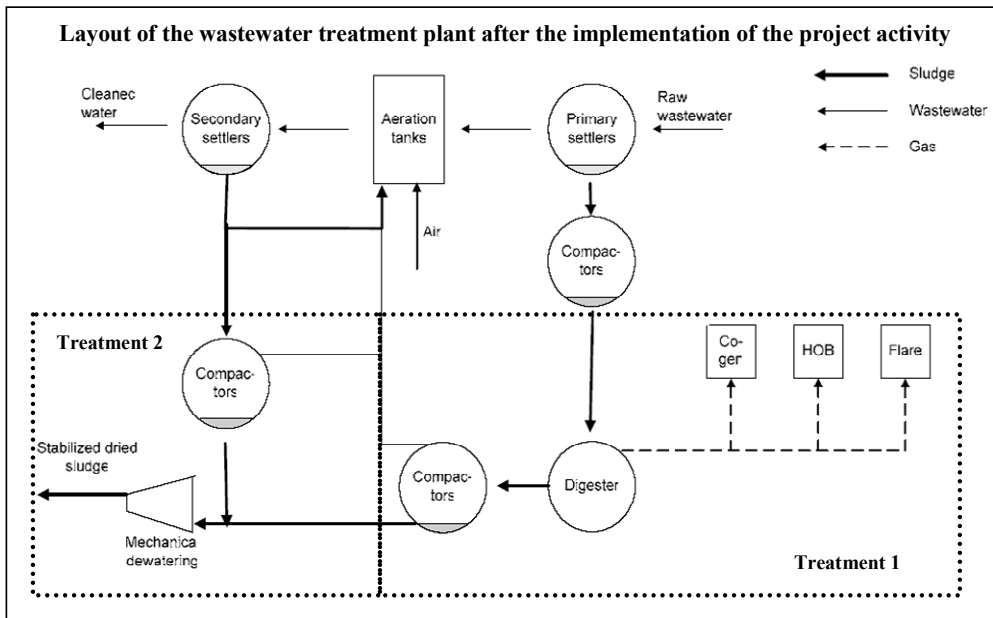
Layout of the wastewater treatment plant after the implementation of the project activity

Sludge

Wastewater

Gas

Cleanec water

Secondary settlers

Aeration tanks

Primary settlers

Raw wastewater

Air

Compactors

Treatment 2

Compactors

Co-ger

HOB

Flare

Stabilized dried sludge

Compactors

Digester

Mechanica dewatering

Treatment 1